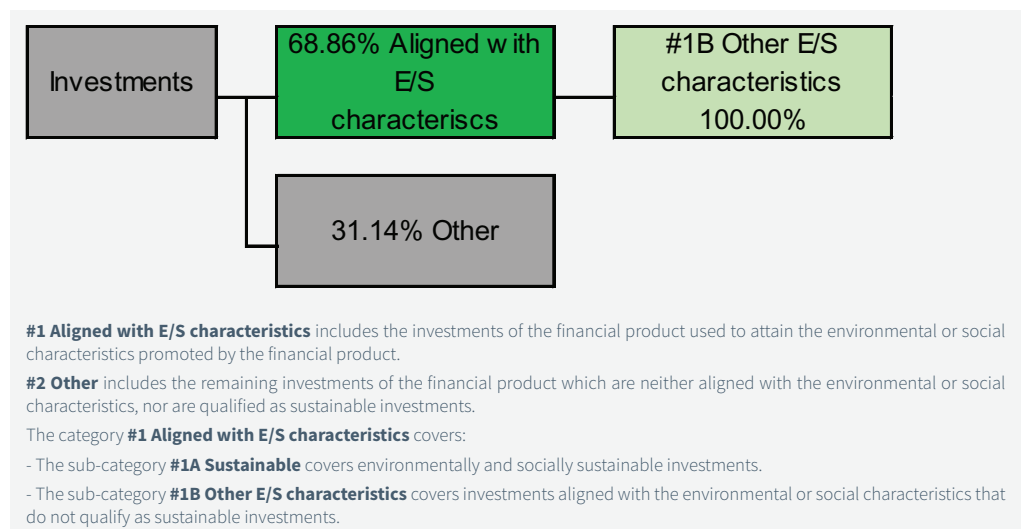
Investments

68.86% Aligned w ith E/S characteriscs

#1B Other E/S characteristics 100.00%

31.14% Other

**#1 Aligned with E/S characteristics** includes the investments of the financial product used to attain the environmental or social characteristics promoted by the financial product.

**#2 Other** includes the remaining investments of the financial product which are neither aligned with the environmental or social characteristics, nor are qualified as sustainable investments.

The category **#1 Aligned with E/S characteristics** covers:

- The sub-category **#1A Sustainable** covers environmentally and socially sustainable investments.

- The sub-category **#1B Other E/S characteristics** covers investments aligned with the environmental or social characteristics that do not qualify as sustainable investments.